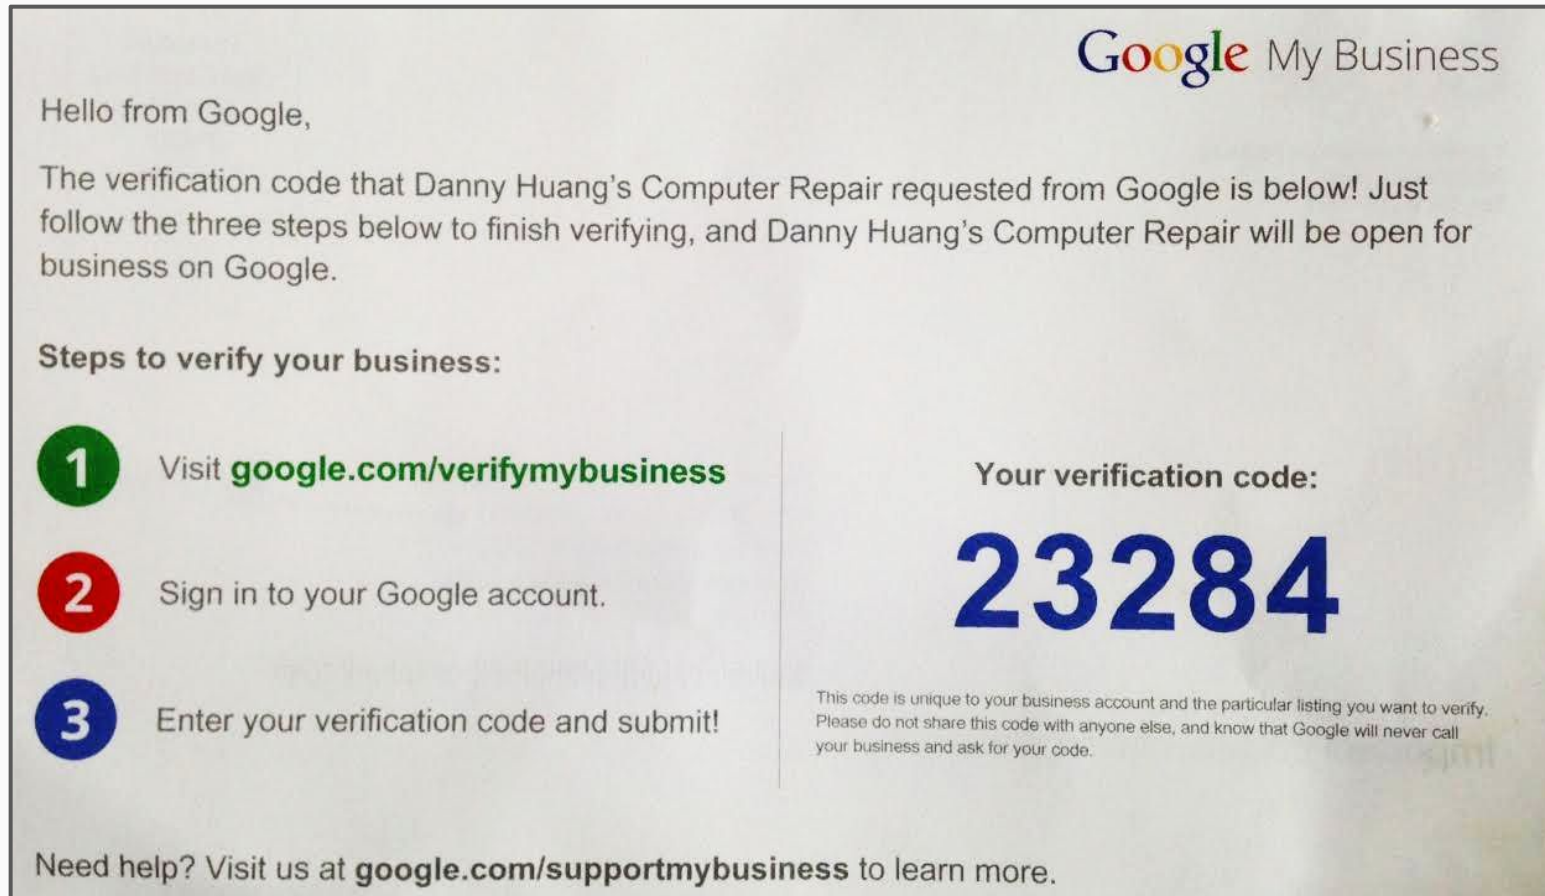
Google My Business

Hello from Google,

The verification code that Danny Huang's Computer Repair requested from Google is below! Just follow the three steps below to finish verifying, and Danny Huang's Computer Repair will be open for business on Google.

Steps to verify your business:

1 Visit google.com/verifymybusiness

2 Sign in to your Google account.

3 Enter your verification code and submit!

Your verification code:

23284

This code is unique to your business account and the particular listing you want to verify. Please do not share this code with anyone else, and know that Google will never call your business and ask for your code.

Need help? Visit us at google.com/supportmybusiness to learn more.